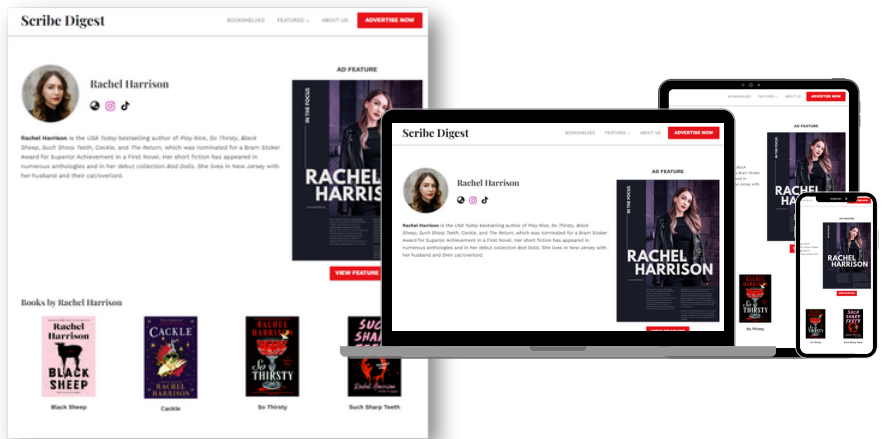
Scribe Digest

BOOKSHELVES FEATURED ABOUT US ADVERTISE NOW

Rachel Harrison

AD FEATURE

IN THE FOCUS

RACHEL HARRISON

Rachel Harrison is the USA Today bestselling author of Play Nice, So Thirsty, Black Sheep, Such Sharp Teeth, Cackle, and The Return, which was nominated for a Bram Stoker Award for Superior Achievement in a First Novel. Her short fiction has appeared in numerous anthologies and in her debut collection Bad Dolls. She lives in New Jersey with her husband and their cat/overlord.

VIEW FEATURE

Books by Rachel Harrison

Rachel Harrison BLACK SHEEP

Black Sheep

CACKLE RACHEL HARRISON

Cackle

RACHEL HARRISON So THIRSTY

So Thirsty

SUCH SHARP TEETH Rachel Harrison

Such Sharp Teeth